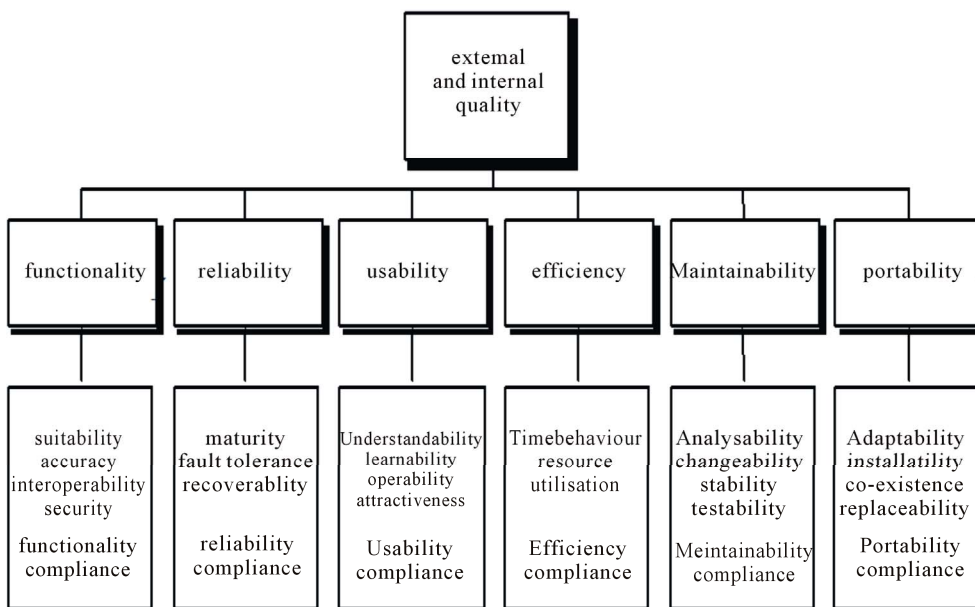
extemal and internal quality

functionality

reliability

usability

efficiency

Maintainability

portability

suitability
accuracy
interoperability
security

functionality compliance

maturity
fault tolerance
recoverablity

reliability compliance

Understandability
learnability
operability
attractiveness

Usability compliance

Timebehaviour
resource utilisation

Efficiency compliance

Analysability
changeability
stability
testability

Meintainability compliance

Adaptability
installatility
co-existence
replaceability

Portability compliance